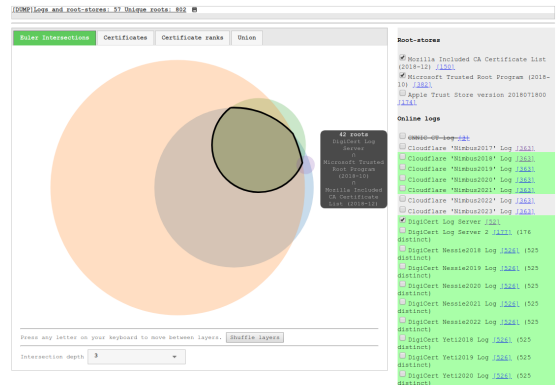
[DUMP]Logs and root-stores: 57 Unique roots: 802

Euler Intersections | Certificates | Certificate ranks | Union

42 roots
DigiCert Log Server
∩
Microsoft Trusted Root Program (2018-10)
∩
Mozilla Included CA Certificate List (2018-12)

Press any letter on your keyboard to move between layers. Shuffle layers

Intersection depth 3

Root-stores

Mozilla Included CA Certificate List (2018-12) [150]
Microsoft Trusted Root Program (2018-10) [382]
Apple Trust Store version 2018071800 [174]

Online logs

CNNIC CT log [3]
Cloudflare 'Nimbus2017' Log [363]
Cloudflare 'Nimbus2018' Log [363]
Cloudflare 'Nimbus2019' Log [363]
Cloudflare 'Nimbus2020' Log [363]
Cloudflare 'Nimbus2021' Log [363]
Cloudflare 'Nimbus2022' Log [363]
Cloudflare 'Nimbus2023' Log [363]
DigiCert Log Server [32]
DigiCert Log Server 2 [177] (176 distinct)
DigiCert Nessie2018 Log [526] (525 distinct)
DigiCert Nessie2019 Log [526] (525 distinct)
DigiCert Nessie2020 Log [526] (525 distinct)
DigiCert Nessie2021 Log [526] (525 distinct)
DigiCert Nessie2022 Log [526] (525 distinct)
DigiCert Yeti2018 Log [526] (525 distinct)
DigiCert Yeti2019 Log [526] (525 distinct)
DigiCert Yeti2020 Log [526] (525 distinct)